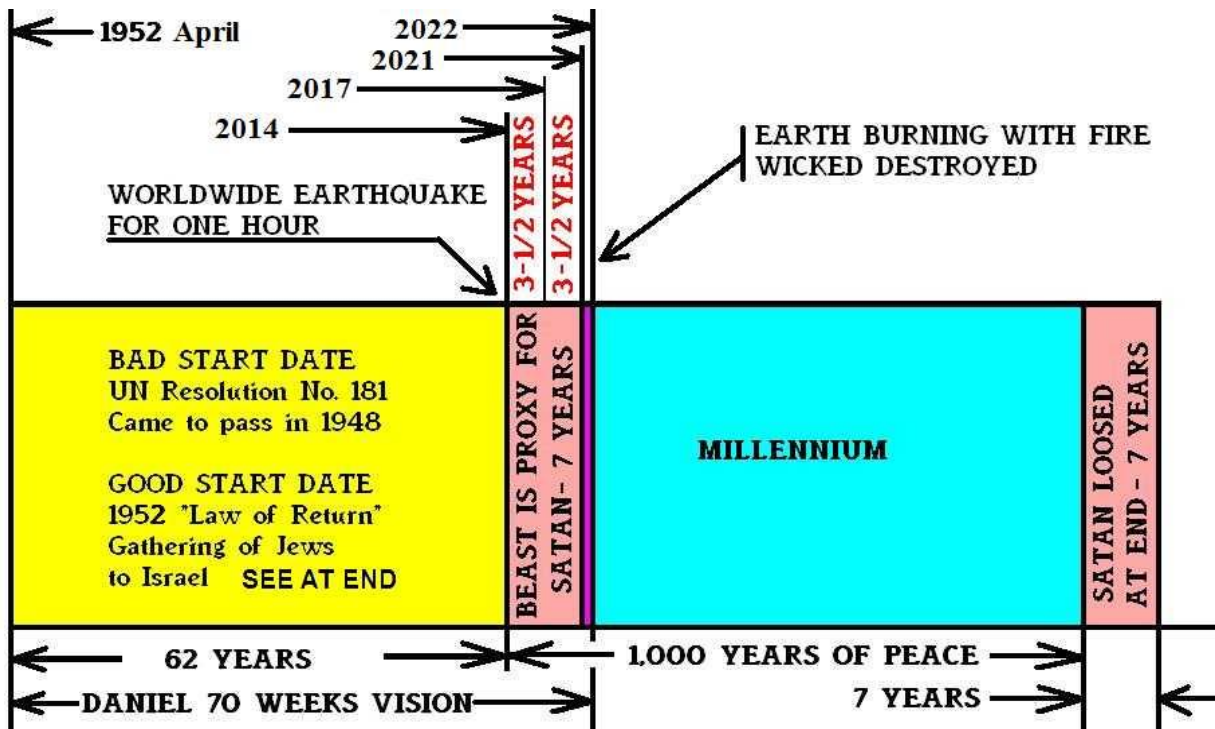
1952 April

2022

2021

2017

2014

3-1/2 YEARS

3-1/2 YEARS

EARTH BURNING WITH FIRE
WICKED DESTROYED

WORLDWIDE EARTHQUAKE
FOR ONE HOUR

BAD START DATE
UN Resolution No. 181
Came to pass in 1948

GOOD START DATE
1952 "Law of Return"
Gathering of Jews
to Israel SEE AT END

BEAST IS PROXY FOR SATAN- 7 YEARS

MILLENNIUM

SATAN LOOSED AT END - 7 YEARS

62 YEARS

1,000 YEARS OF PEACE

DANIEL 70 WEEKS VISION

7 YEARS